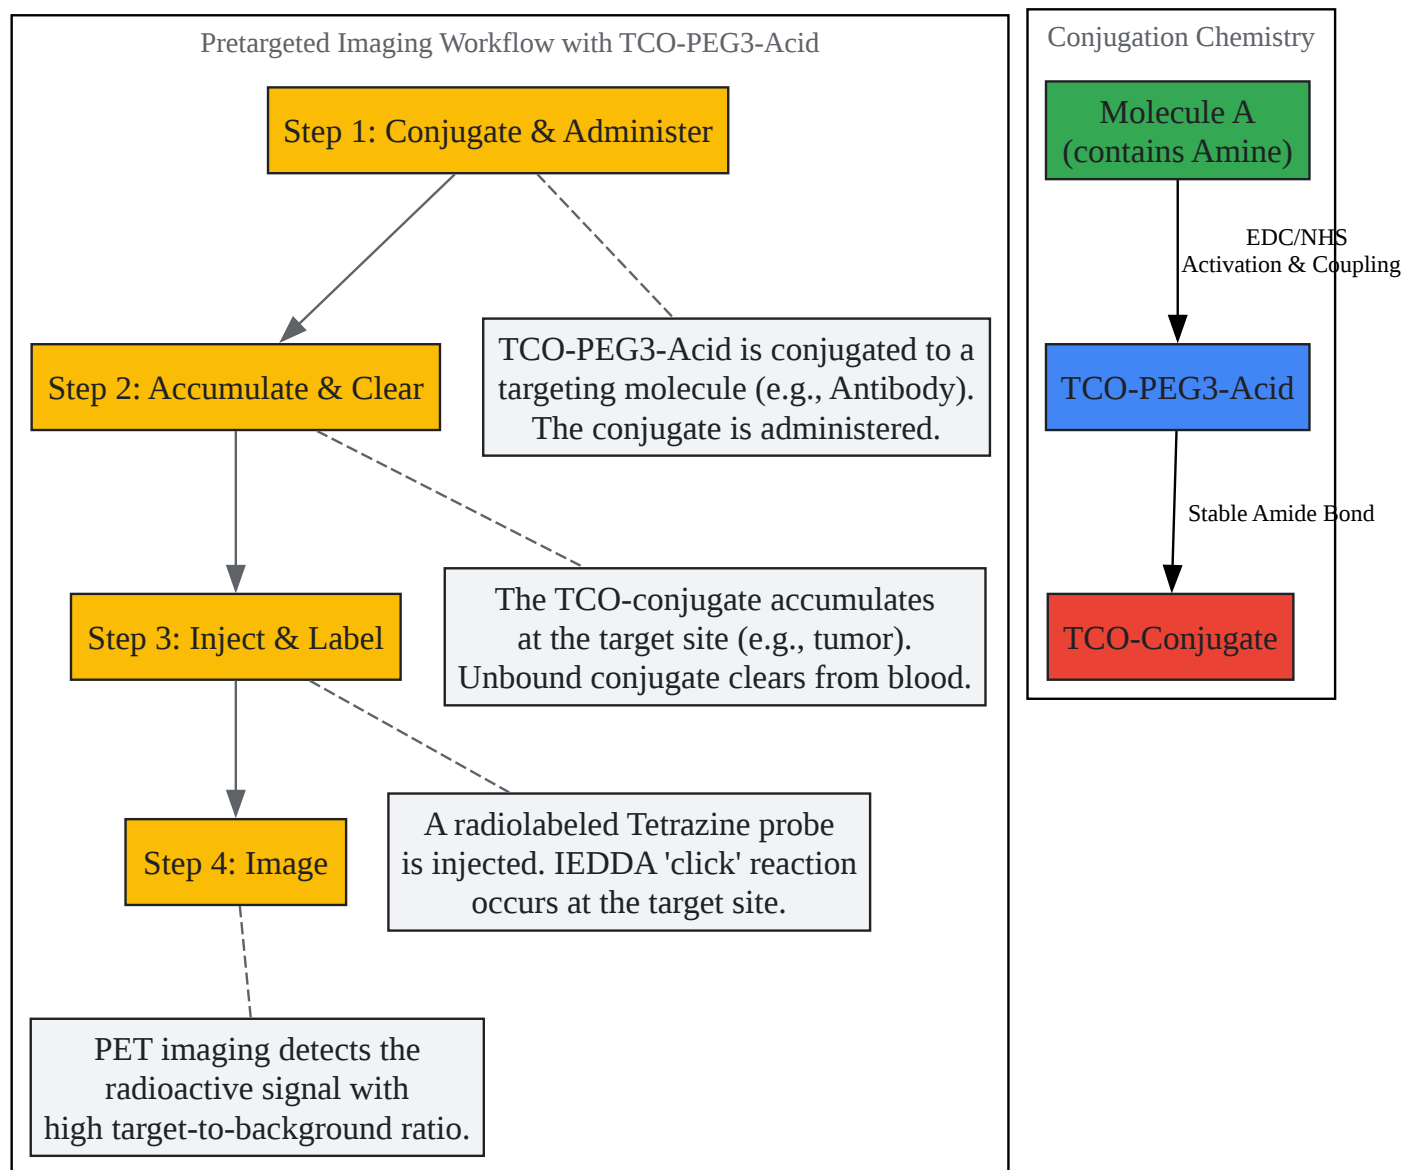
Pretargeted Imaging Workflow with TCO-PEG3-Acid

Step 1: Conjugate & Administer

TCO-PEG3-Acid is conjugated to a targeting molecule (e.g., Antibody). The conjugate is administered.

Step 2: Accumulate & Clear

The TCO-conjugate accumulates at the target site (e.g., tumor). Unbound conjugate clears from blood.

Step 3: Inject & Label

A radiolabeled Tetrazine probe is injected. IEDDA 'click' reaction occurs at the target site.

Step 4: Image

PET imaging detects the radioactive signal with high target-to-background ratio.

Conjugation Chemistry

Molecule A (contains Amine)

EDC/NHS Activation & Coupling

TCO-PEG3-Acid

Stable Amide Bond

TCO-Conjugate